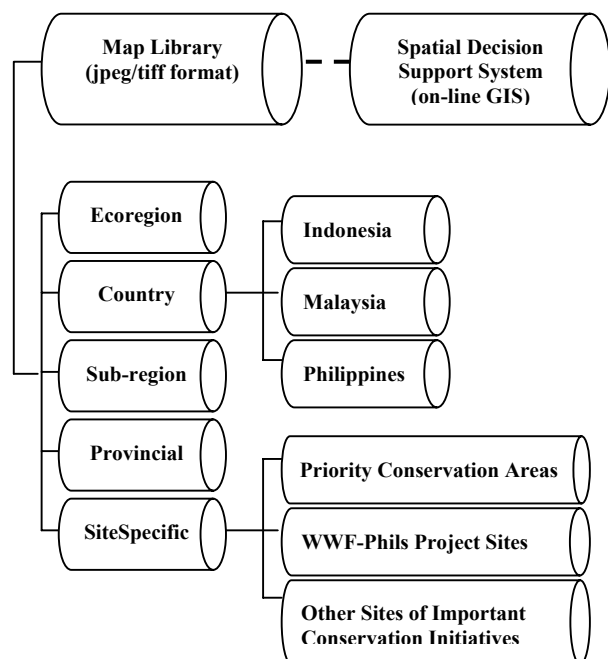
Map Library (jpeg/tiff format)

Spatial Decision Support System (on-line GIS)

Ecoregion

Country

Sub-region

Provincial

SiteSpecific

Indonesia

Malaysia

Philippines

Priority Conservation Areas

WWF-Phils Project Sites

Other Sites of Important Conservation Initiatives